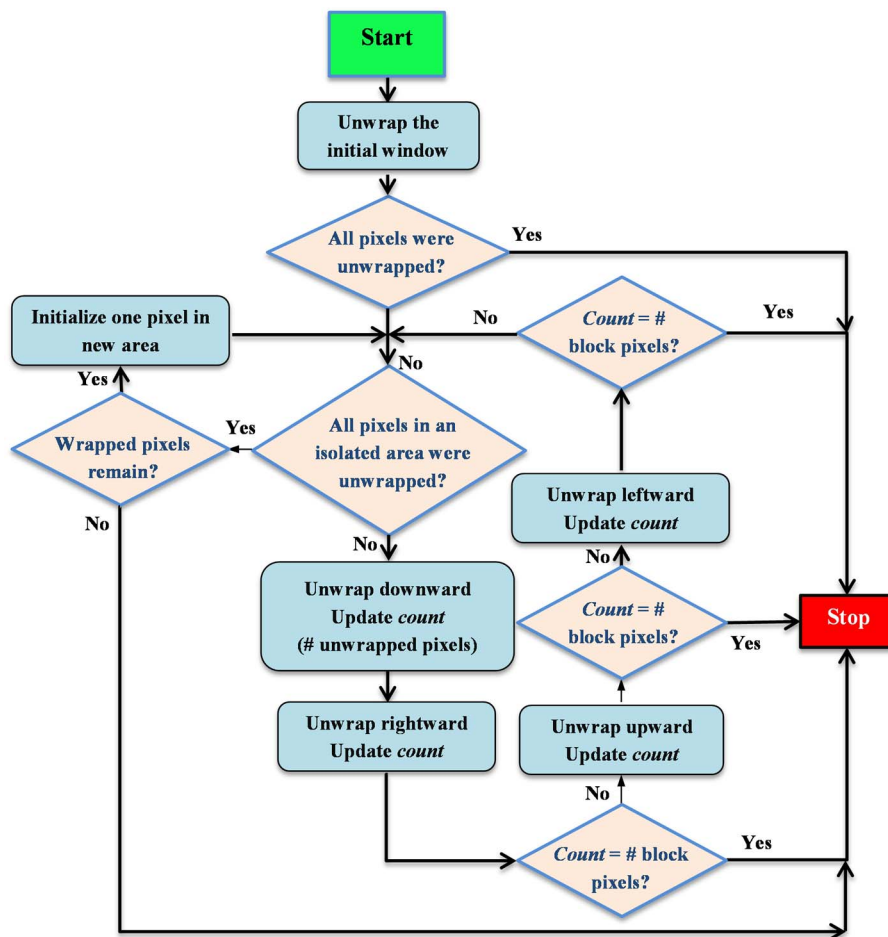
Start

Unwrap the initial window

All pixels were unwrapped?

Yes

Initialize one pixel in new area

No

*Count* = # block pixels?

Yes

No

Yes

Wrapped pixels remain?

Yes

All pixels in an isolated area were unwrapped?

No

Unwrap leftward
Update *count*

No

No

Unwrap downward
Update *count*
(# unwrapped pixels)

*Count* = # block pixels?

Yes

Stop

Unwrap rightward
Update *count*

Unwrap upward
Update *count*

No

*Count* = # block pixels?

Yes